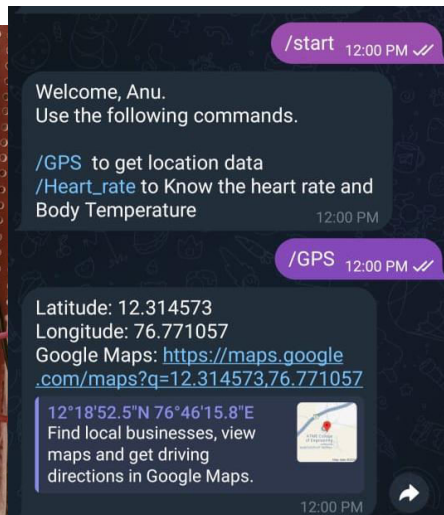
/start 12:00 PM

Welcome, Anu.
Use the following commands.

/GPS to get location data
/Heart_rate to Know the heart rate and Body Temperature 12:00 PM

/GPS 12:00 PM

Latitude: 12.314573
Longitude: 76.771057
Google Maps: https://maps.google.com/maps?q=12.314573,76.771057

12°18'52.5"N 76°46'15.8"E
Find local businesses, view maps and get driving directions in Google Maps.

12:00 PM